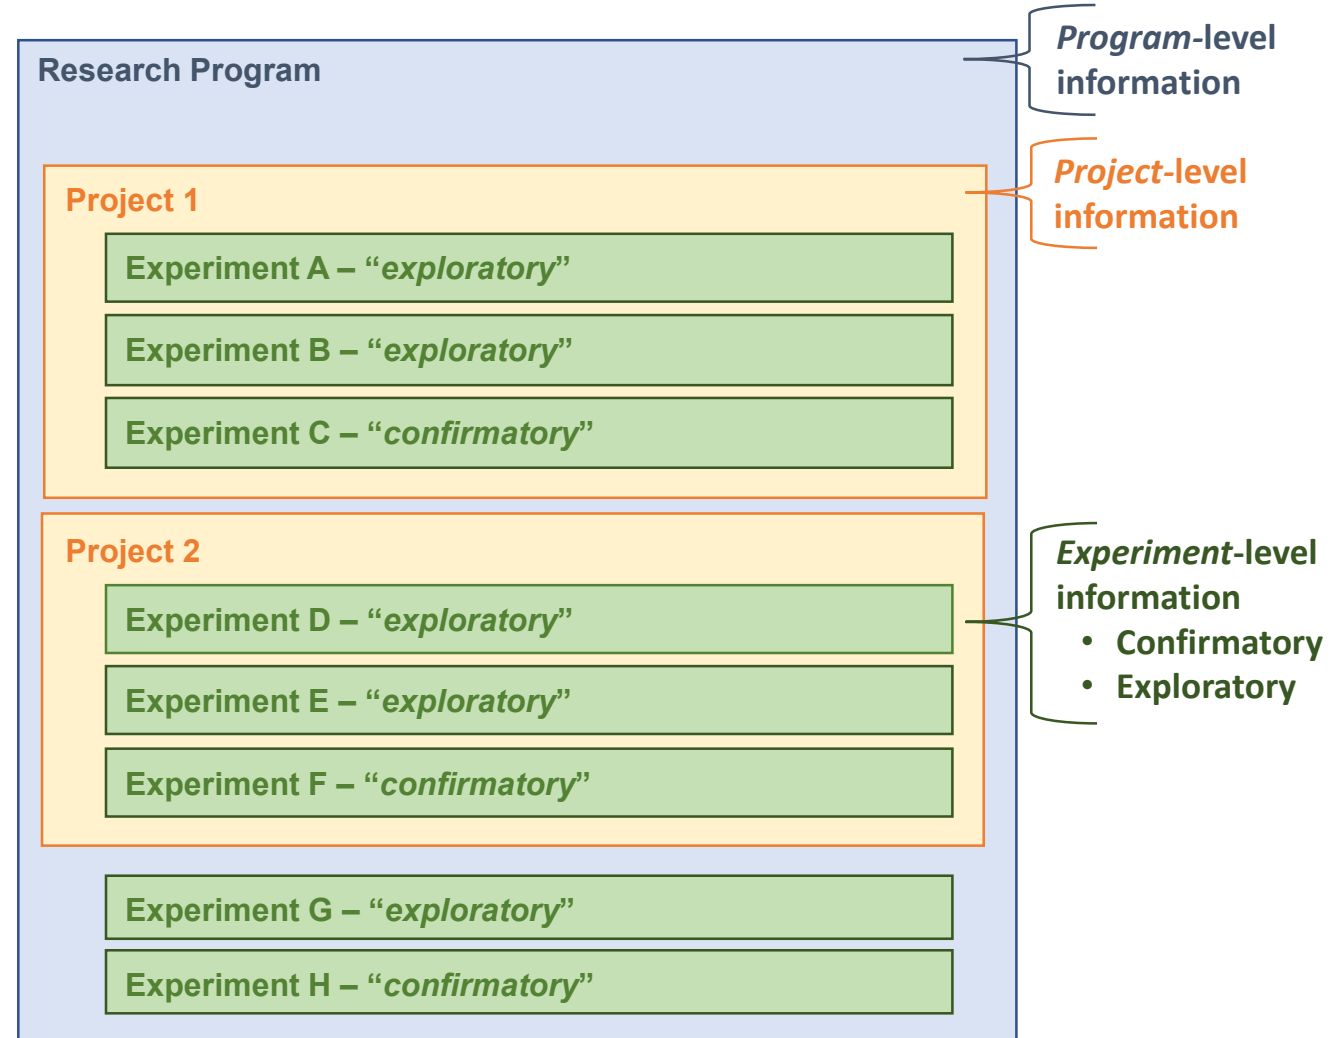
Research Program

Project 1

Experiment A – "exploratory"

Experiment B – "exploratory"

Experiment C – "confirmatory"

Project 2

Experiment D – "exploratory"

Experiment E – "exploratory"

Experiment F – "confirmatory"

Experiment G – "exploratory"

Experiment H – "confirmatory"

Program-level information

Project-level information

Experiment-level information
• Confirmatory
• Exploratory